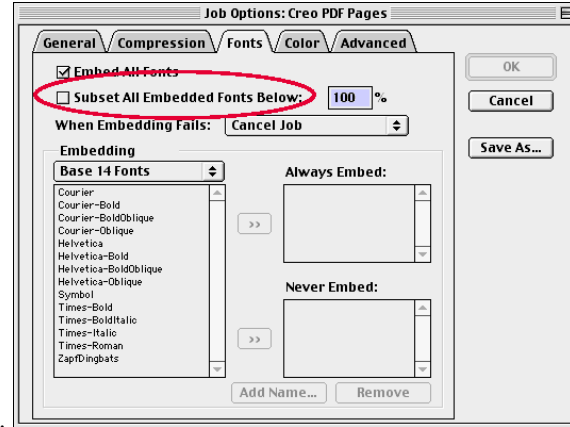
Job Options: Creo PDF Pages

General
Compression
Fonts
Color
Advanced

Embed All Fonts
Subset All Embedded Fonts Below: 100 %
When Embedding Fails: Cancel Job

OK
Cancel
Save As...

Embedding
Base 14 Fonts
Courier
Courier-Bold
Courier-BoldOblique
Courier-Oblique
Helvetica
Helvetica-Bold
Helvetica-BoldOblique
Helvetica-Oblique
Symbol
Times-Bold
Times-BoldItalic
Times-Italic
Times-Roman
ZapfDingbats

>>
Always Embed:

>>
Never Embed:

Add Name...
Remove